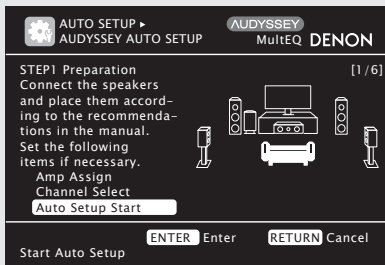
AUTO SETUP ▸
AUDYSSEY AUTO SETUP

AUDYSSEY
MultEQ DENON

STEP1 Preparation
[1/6]

Connect the speakers and place them according to the recommendations in the manual.
Set the following items if necessary.

Amp Assign
Channel Select
Auto Setup Start

ENTER Enter
RETURN Cancel

Start Auto Setup